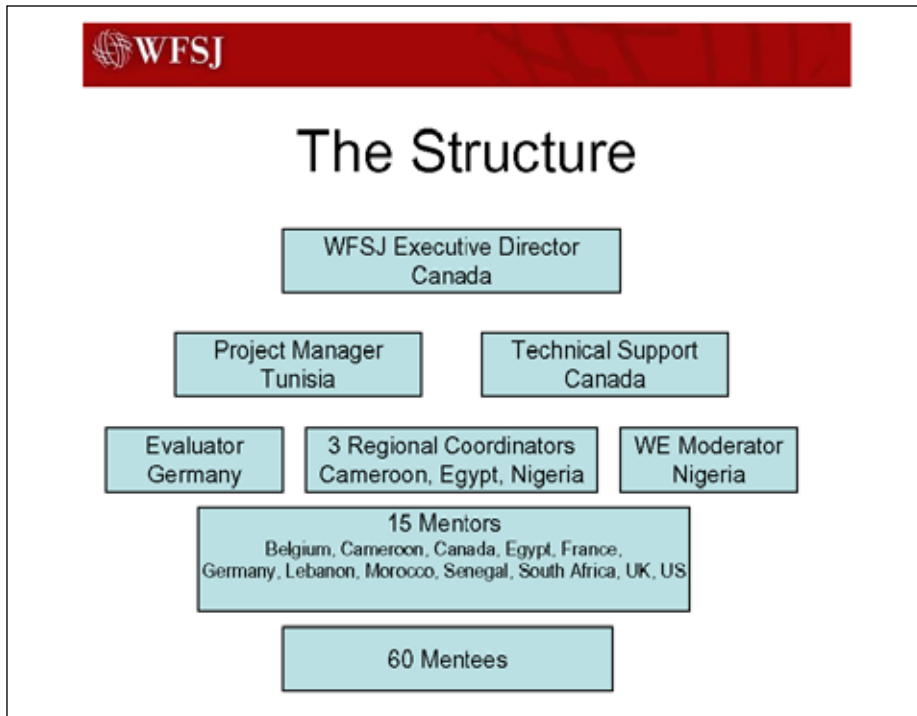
WFSJ

The Structure

WFSJ Executive Director
Canada

Project Manager
Tunisia

Technical Support
Canada

Evaluator
Germany

3 Regional Coordinators
Cameroon, Egypt, Nigeria

WE Moderator
Nigeria

15 Mentors
Belgium, Cameroon, Canada, Egypt, France, Germany, Lebanon, Morocco, Senegal, South Africa, UK, US

60 Mentees